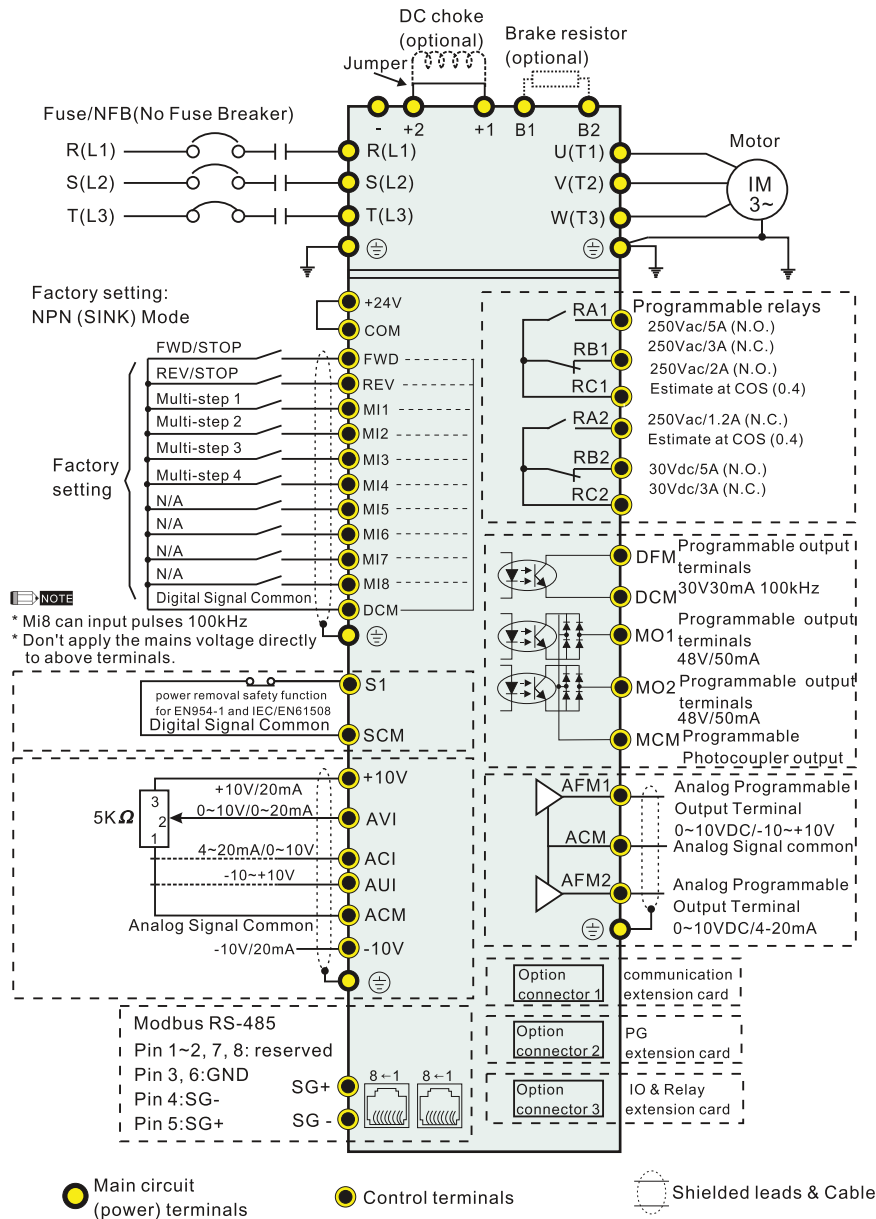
DC choke (optional)

Brake resistor (optional)

Jumper

- +2 +1 B1 B2

Fuse/NFB(No Fuse Breaker)

R(L1) R(L1)
S(L2) S(L2)
T(L3) T(L3)

Motor

U(T1)
V(T2)
W(T3)

IM 3~

Factory setting: NPN (SINK) Mode

+24V
COM

FWD/STOP FWD
REV/STOP REV
Multi-step 1 MI1
Multi-step 2 MI2
Multi-step 3 MI3
Multi-step 4 MI4
N/A MI5
N/A MI6
N/A MI7
N/A MI8
Digital Signal Common DCM

Factory setting

NOTE
* Mi8 can input pulses 100kHz
* Don't apply the mains voltage directly to above terminals.

Programmable relays
RA1
250Vac/5A (N.O.)
RB1
250Vac/3A (N.C.)
250Vac/2A (N.O.)
RC1
Estimate at COS (0.4)
RA2
250Vac/1.2A (N.C.)
Estimate at COS (0.4)
RB2
30Vdc/5A (N.O.)
RC2
30Vdc/3A (N.C.)

DFM Programmable output terminals
DCM 30V30mA 100kHz
MO1 Programmable output terminals 48V/50mA
MO2 Programmable output terminals 48V/50mA
MCM Programmable Photocoupler output

power removal safety function for EN954-1 and IEC/EN61508
Digital Signal Common
S1
SCM

+10V/20mA +10V
5K$\Omega$ 3 2 1
0~10V/0~20mA AVI
4~20mA/0~10V ACI
-10~+10V AUI
Analog Signal Common ACM
-10V/20mA -10V

AFM1 Analog Programmable Output Terminal 0~10VDC/-10~+10V
ACM Analog Signal common
AFM2 Analog Programmable Output Terminal 0~10VDC/4-20mA

Option connector 1 communication extension card
Option connector 2 PG extension card
Option connector 3 IO & Relay extension card

Modbus RS-485
Pin 1~2, 7, 8: reserved
Pin 3, 6:GND
Pin 4:SG-
Pin 5:SG+
SG+
SG -
8←1 8←1

Main circuit (power) terminals
Control terminals
Shielded leads & Cable